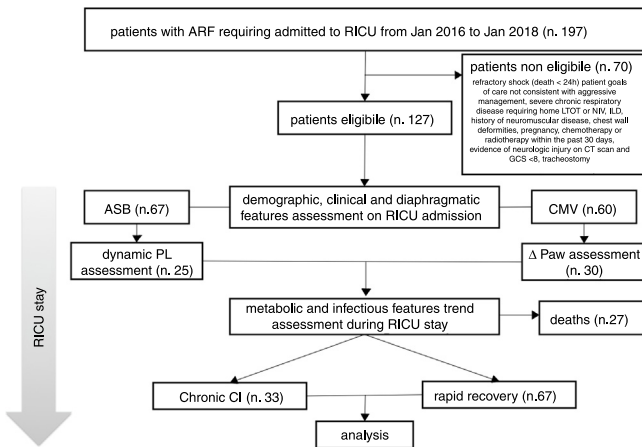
patients with ARF requiring admitted to RICU from Jan 2016 to Jan 2018 (n. 197)

patients non eligibile (n. 70)
refractory shock (death < 24h) patient goals of care not consistent with aggressive management, severe chronic respiratory disease requiring home LTOT or NIV, ILD, history of neuromuscular disease, chest wall deformities, pregnancy, chemotherapy or radiotherapy within the past 30 days, evidence of neurologic injury on CT scan and GCS <8, tracheostomy

patients eligibile (n. 127)

RICU stay

demographic, clinical and diaphragmatic features assessment on RICU admission

ASB (n.67)

CMV (n.60)

dynamic PL assessment (n. 25)

Δ Paw assessment (n. 30)

metabolic and infectious features trend assessment during RICU stay

deaths (n.27)

Chronic CI (n. 33)

rapid recovery (n.67)

analysis